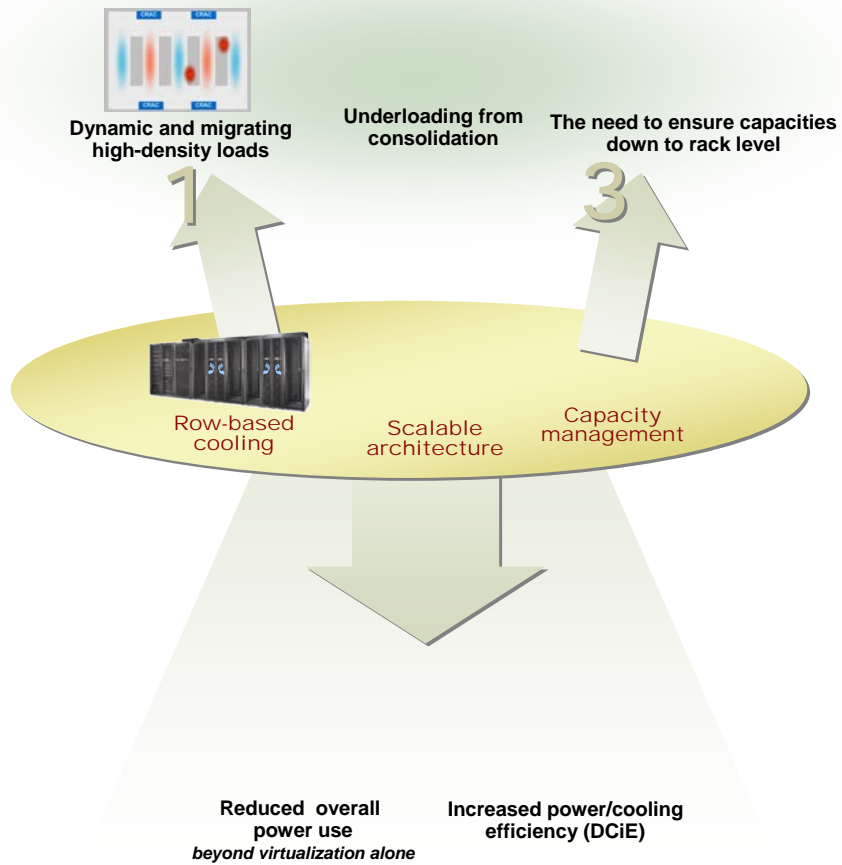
CRAC CRAC
CRAC CRAC

Dynamic and migrating high-density loads

Underloading from consolidation

The need to ensure capacities down to rack level

1

3

Row-based cooling

Scalable architecture

Capacity management

Reduced overall power use
*beyond virtualization alone*

Increased power/cooling efficiency (DCiE)